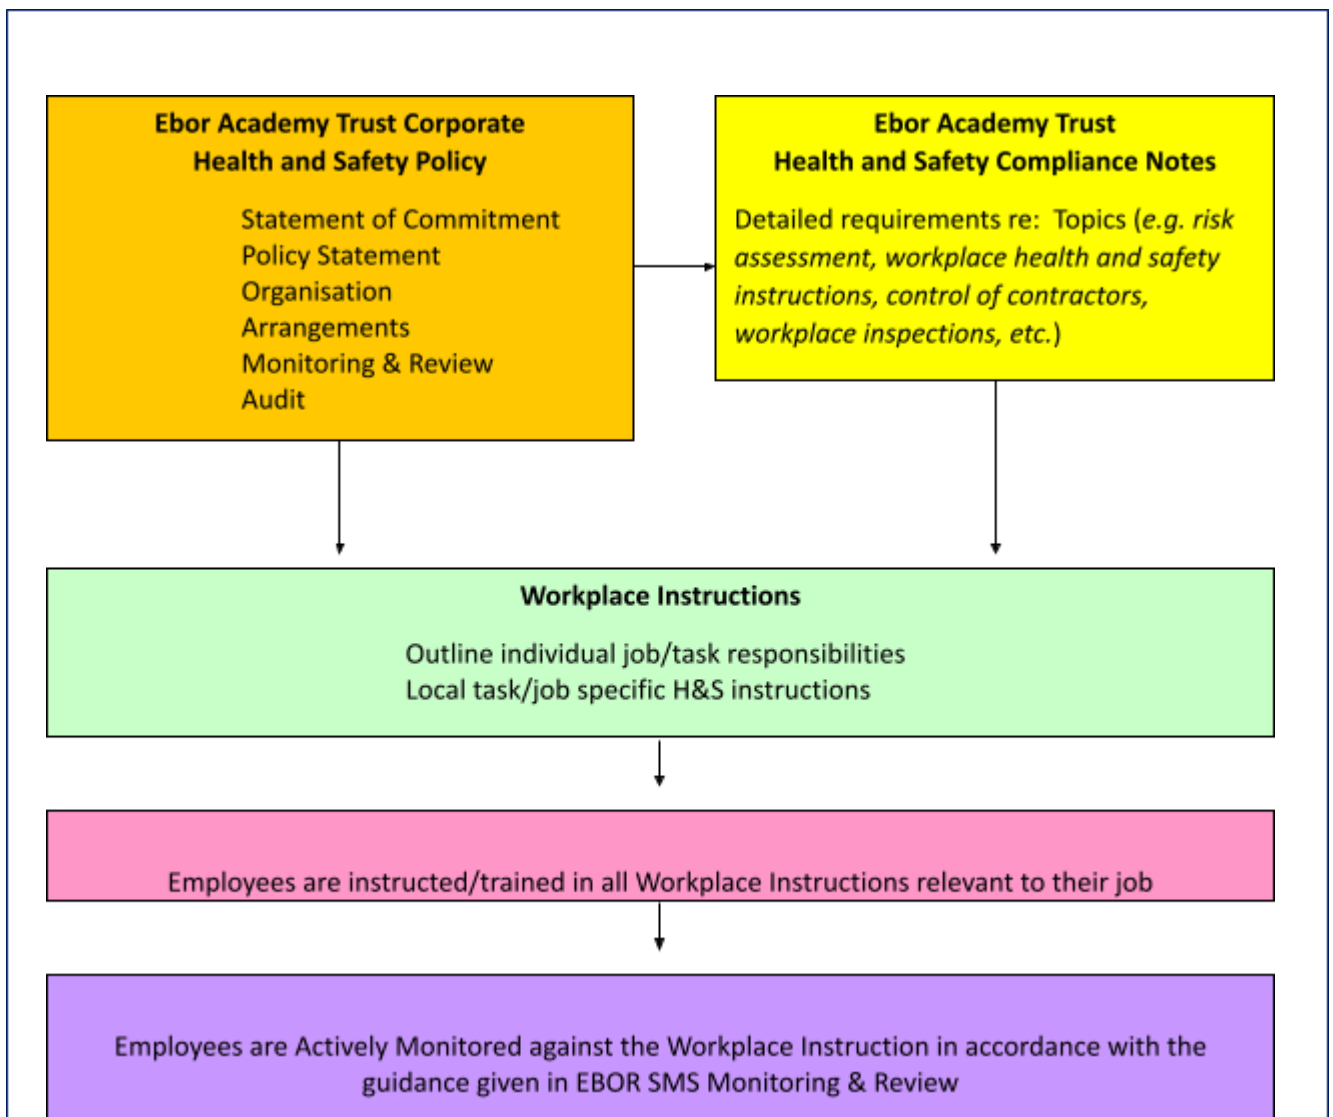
Ebor Academy Trust Corporate Health and Safety Policy

Statement of Commitment
Policy Statement
Organisation
Arrangements
Monitoring & Review
Audit

Ebor Academy Trust Health and Safety Compliance Notes

Detailed requirements re: Topics (*e.g. risk assessment, workplace health and safety instructions, control of contractors, workplace inspections, etc.*)

Workplace Instructions

Outline individual job/task responsibilities
Local task/job specific H&S instructions

Employees are instructed/trained in all Workplace Instructions relevant to their job

Employees are Actively Monitored against the Workplace Instruction in accordance with the guidance given in EBOR SMS Monitoring & Review